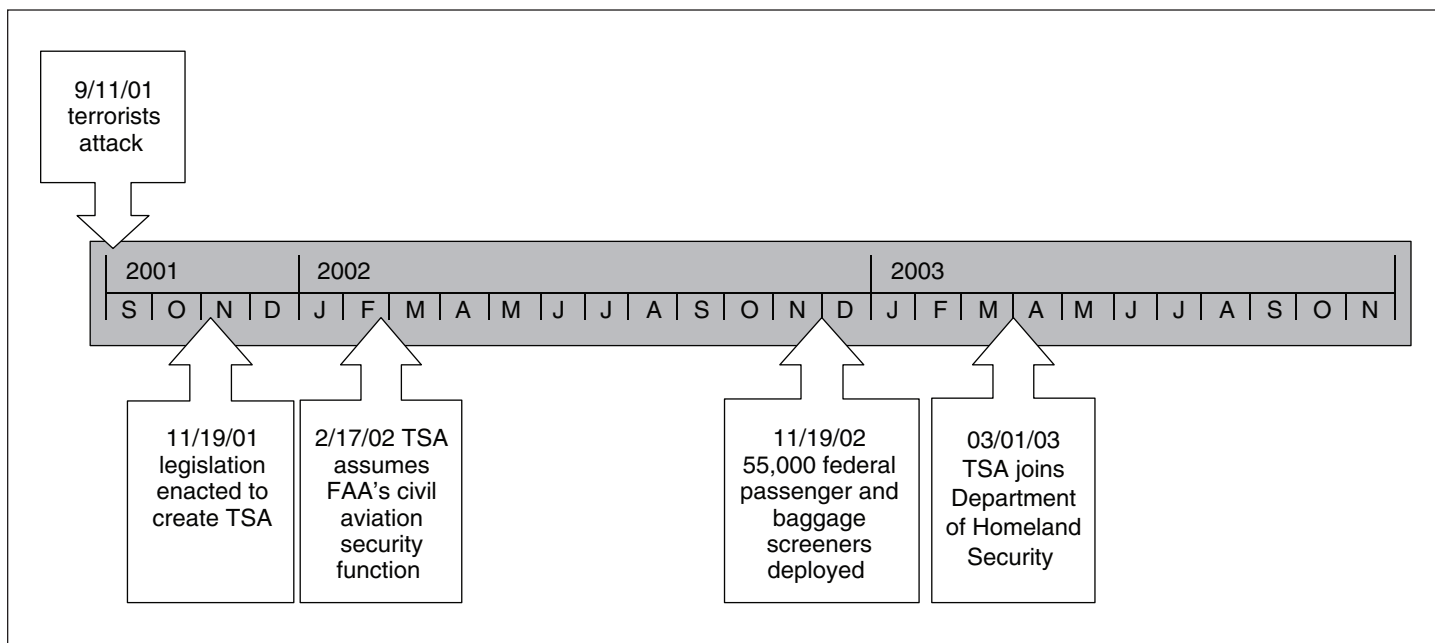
9/11/01 terrorists attack

2001

2002

2003

| S | O | N | D | J | F | M | A | M | J | J | A | S | O | N | D | J | F | M | A | M | J | J | A | S | O | N |
|---|---|---|---|---|---|---|---|---|---|---|---|---|---|---|---|---|---|---|---|---|---|---|---|---|---|---|

11/19/01 legislation enacted to create TSA

2/17/02 TSA assumes FAA's civil aviation security function

11/19/02 55,000 federal passenger and baggage screeners deployed

03/01/03 TSA joins Department of Homeland Security